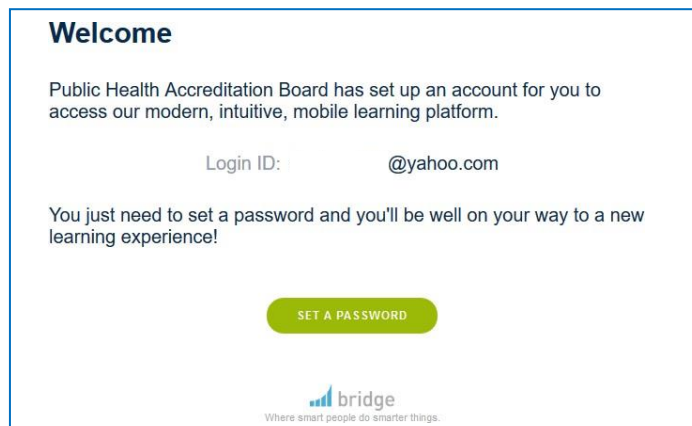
Welcome

Public Health Accreditation Board has set up an account for you to access our modern, intuitive, mobile learning platform.

Login ID: @yahoo.com

You just need to set a password and you'll be well on your way to a new learning experience!

SET A PASSWORD

bridge
Where smart people do smarter things.